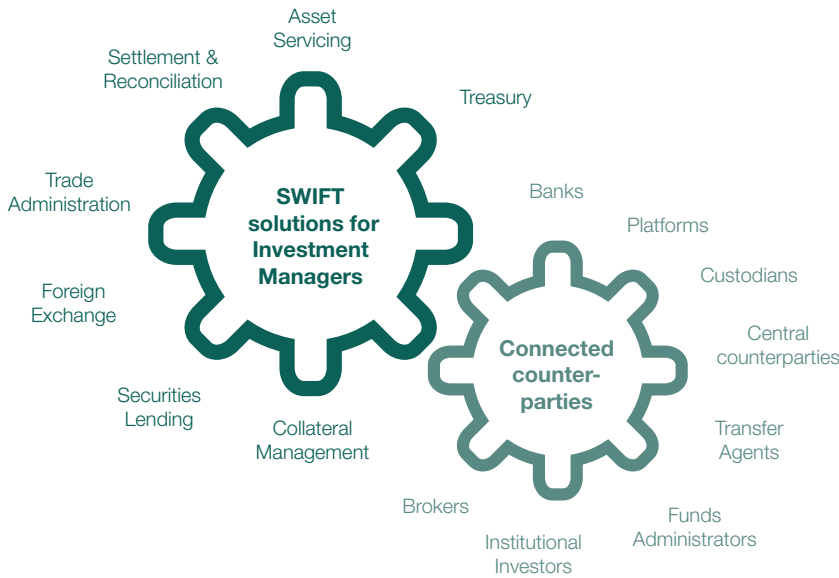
Asset Servicing

Treasury

Settlement & Reconciliation

Trade Administration

SWIFT solutions for Investment Managers

Foreign Exchange

Securities Lending

Collateral Management

Banks

Platforms

Custodians

Central counterparties

Connected counter-parties

Transfer Agents

Funds Administrators

Institutional Investors

Brokers